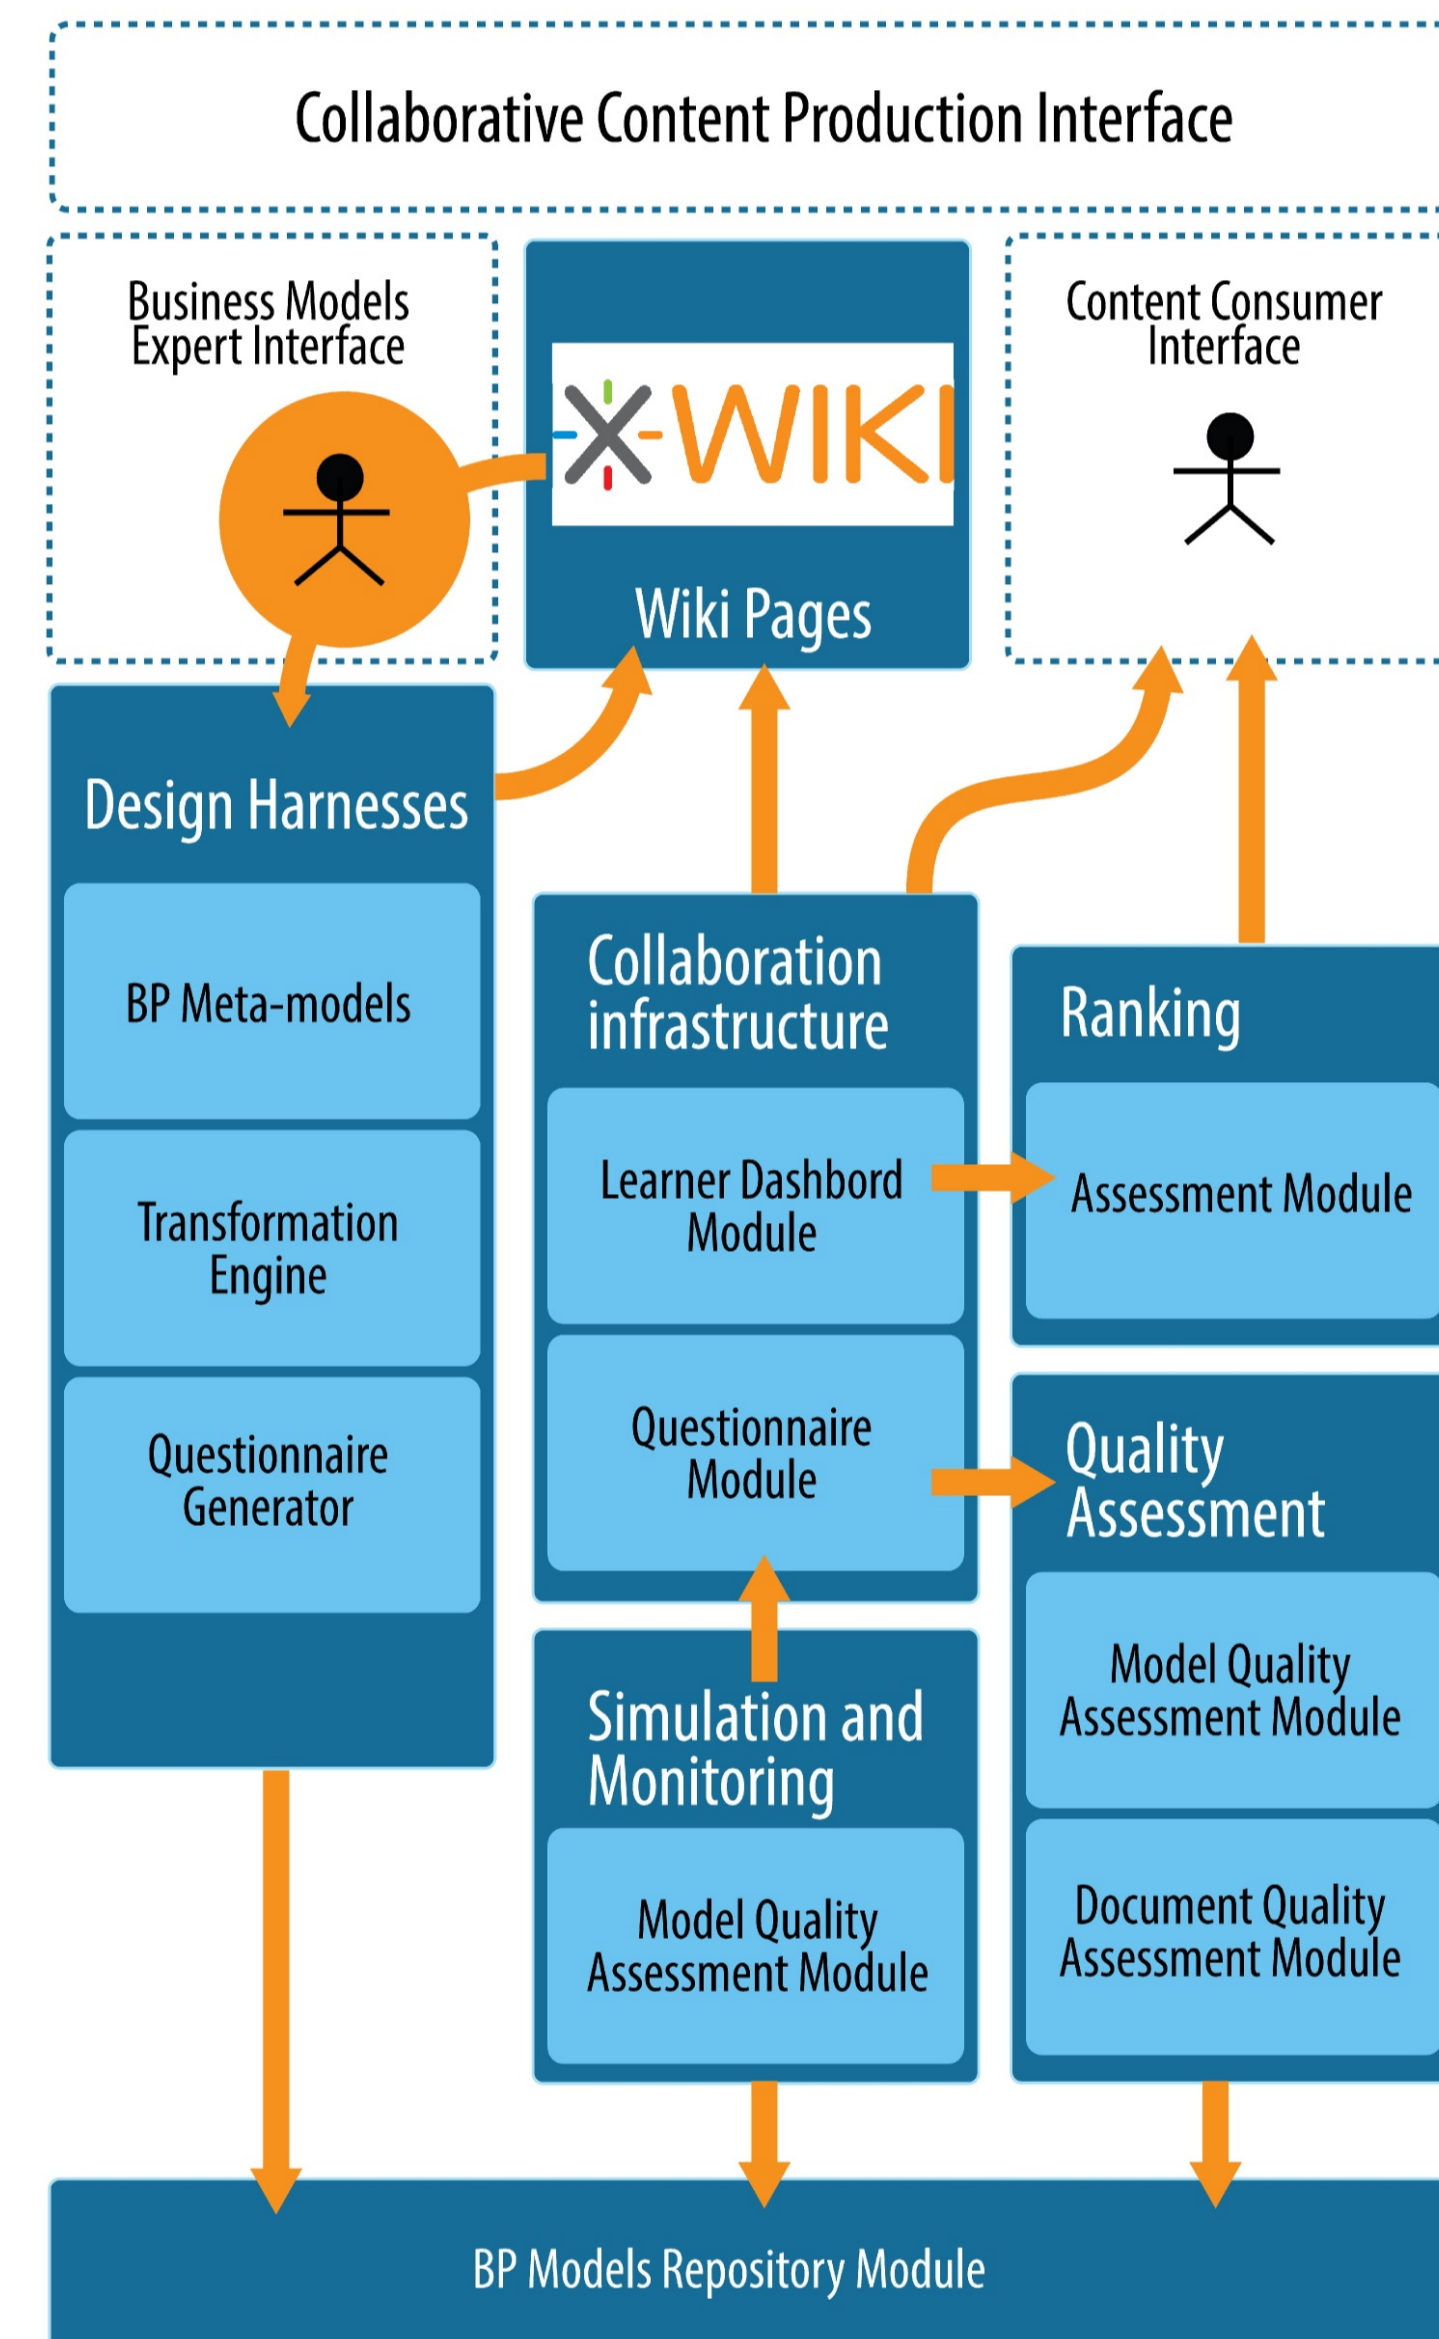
Collaborative Content Production Interface

Business Models Expert Interface

XWIKI

Wiki Pages

Content Consumer Interface

Design Harnesses

BP Meta-models

Transformation Engine

Questionnaire Generator

Collaboration infrastructure

Learner Dashbord Module

Questionnaire Module

Ranking

Assessment Module

Quality Assessment

Model Quality Assessment Module

Document Quality Assessment Module

Simulation and Monitoring

Model Quality Assessment Module

BP Models Repository Module